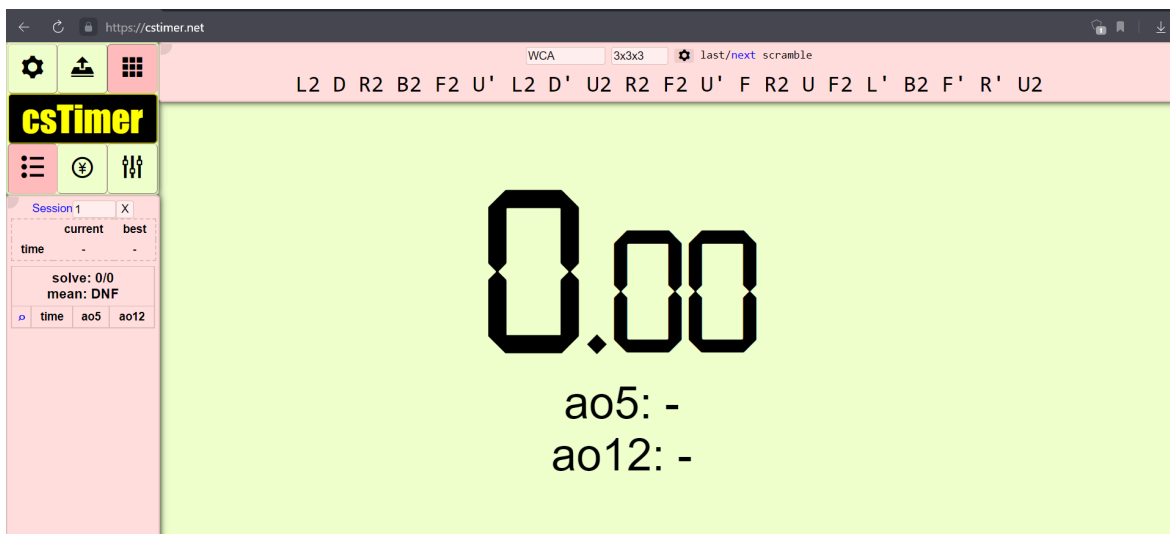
https://cstimer.net

WCA 3x3x3 last/next scramble

L2 D R2 B2 F2 U' L2 D' U2 R2 F2 U' F R2 U F2 L' B2 F' R' U2

csTimer

Session 1 X

| | current | best |
|---|---|---|
| time | - | - |

solve: 0/0
mean: DNF

| ρ | time | ao5 | ao12 |
|---|---|---|---|

0.00

ao5: -
ao12: -